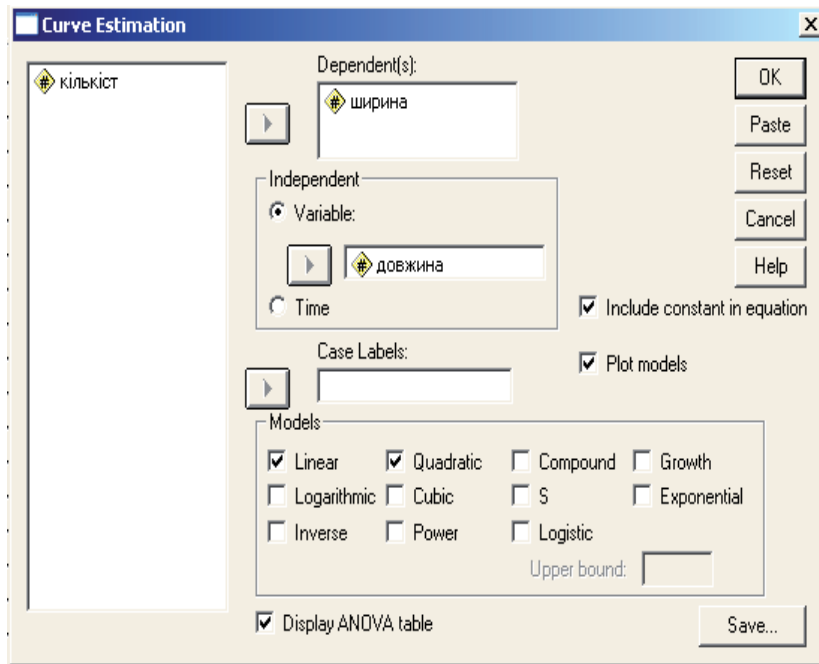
Curve Estimation

кількіст

Dependent(s):

ширина

OK

Paste

Reset

Cancel

Help

Independent

Variable:

довжина

Time

Include constant in equation

Case Labels:

Plot models

Models

Linear

Quadratic

Compound

Growth

Logarithmic

Cubic

S

Exponential

Inverse

Power

Logistic

Upper bound:

Display ANOVA table

Save...